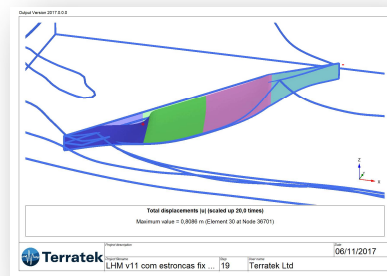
Output Version 2017.0.0.0

Total displacements |u| (scaled up 20,0 times)

Maximum value = 0,8086 m (Element 30 at Node 36701)

z
y
x

Terratek

Project description

Project filename
LHM v11 com estroncas fix ...

Step
19

User name
Terratek Ltd

Date
06/11/2017